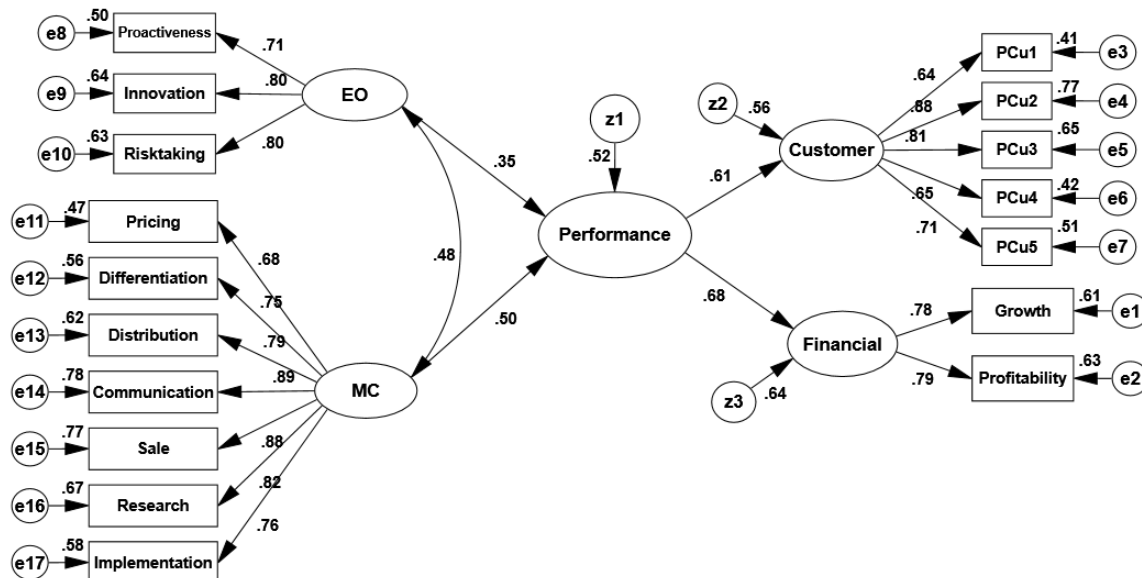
e8 .50 Proactiveness
e9 .64 Innovation
e10 .63 Risktaking
.71
.80
.80
EO
e11 .47 Pricing
e12 .56 Differentiation
e13 .62 Distribution
e14 .78 Communication
e15 .77 Sale
e16 .67 Research
e17 .58 Implementation
.68
.75
.79
.89
.88
.82
.76
MC
.48
.35
.50
z1
.52
Performance
.61
.68
z2
.56
Customer
.64
.88
.81
.65
.71
PCu1 .41 e3
PCu2 .77 e4
PCu3 .65 e5
PCu4 .42 e6
PCu5 .51 e7
Financial
z3
.64
.78
.79
Growth .61 e1
Profitability .63 e2